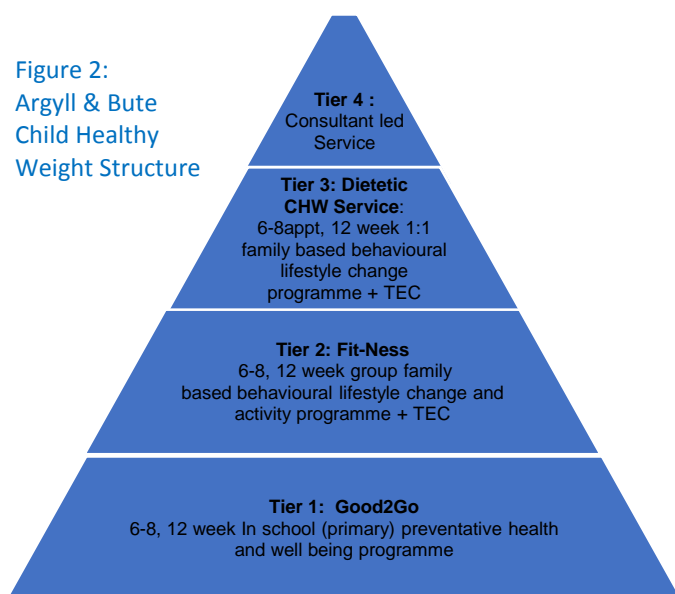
Figure 2:
Argyll & Bute
Child Healthy
Weight Structure

Tier 4 :
Consultant led
Service

Tier 3: Dietetic
CHW Service:
6-8appt, 12 week 1:1
family based behavioural
lifestyle change
programme + TEC

Tier 2: Fit-Ness
6-8, 12 week group family
based behavioural lifestyle change and
activity programme + TEC

Tier 1: Good2Go
6-8, 12 week In school (primary) preventative health
and well being programme